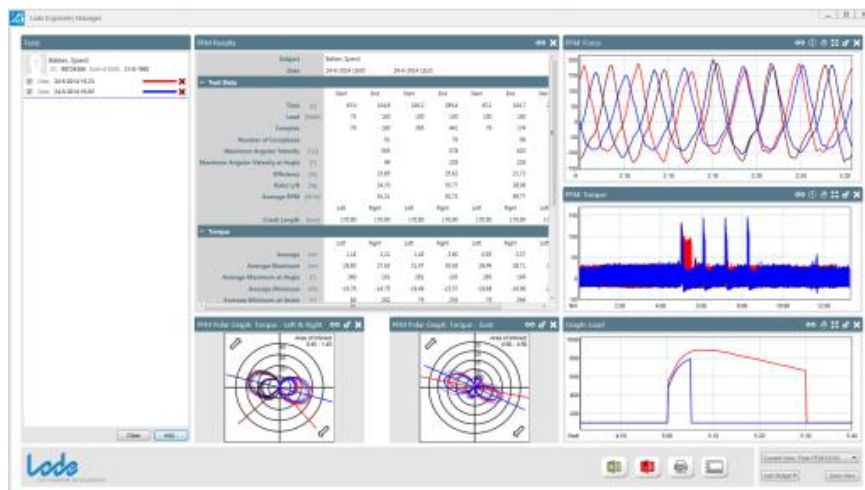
Lode Ergometry Manager

Tests

Bakker, Sjoerd

Date 24-6-2014 15:23

Date 24-6-2014 15:03

Clear Add...

PFM Results

Subject Bakker, Sjoerd
Date 24-6-2014 15:03 24-6-2014 15:23

Test Data

| | Start | End | Start | End | Start | End |
|---|---|---|---|---|---|---|
| Time | 69.5 | 164.8 | 168.2 | 284.4 | 65.2 | 164.7 |
| Load | 70 | 180 | 180 | 180 | 180 | 180 |
| Complete | 70 | 180 | 268 | 441 | 70 | 174 |
| Number of Complete | | 55 | | 70 | | 56 |
| Maximum Angular Velocity | | 369 | | 378 | | 420 |
| Maximum Angular Velocity at Angle | | 99 | | 220 | | 220 |
| Efficiency | | 23.89 | | 25.61 | | 23.72 |
| Ratio L/R | | 34.70 | | 35.77 | | 28.08 |
| Average RPM | | 91.31 | | 92.72 | | 99.77 |
| | Left | Right | Left | Right | Left | Right |
| Crank Length | 170.00 | 170.00 | 170.00 | 170.00 | 170.00 | 170.00 |

Torque

| | Left | Right | Left | Right | Left | Right |
|---|---|---|---|---|---|---|
| Average | 1.18 | 2.11 | 1.18 | 2.60 | 0.95 | 2.57 |
| Average Maximum | 28.80 | 27.50 | 31.97 | 30.69 | 28.94 | 28.71 |
| Average Maximum at Angle | 260 | 115 | 282 | 105 | 285 | 100 |
| Average Minimum | -14.75 | -14.75 | -16.66 | -13.57 | -18.68 | -16.06 |
| Average Minimum at Angle | 66 | 262 | 78 | 256 | 78 | 264 |

PFM: Force

PFM: Torque

PFM Polar Graph: Torque - Left & Right

Area of interest

PFM Polar Graph: Torque - Sum

Area of interest

Graph: Load

Lode

Current view: Peak PFM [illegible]

Lode Budget Pr

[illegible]